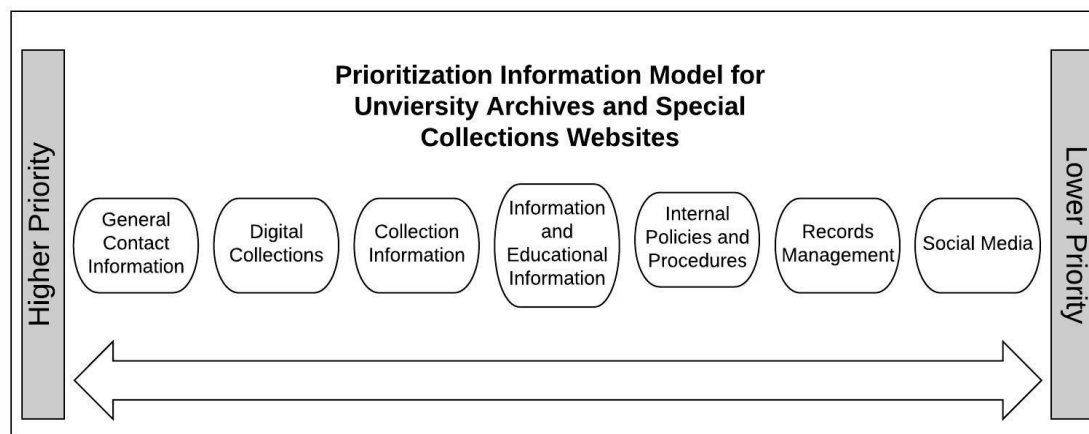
Prioritization Information Model for Unviersity Archives and Special Collections Websites

Higher Priority

General Contact Information

Digital Collections

Collection Information

Information and Educational Information

Internal Policies and Procedures

Records Management

Social Media

Lower Priority